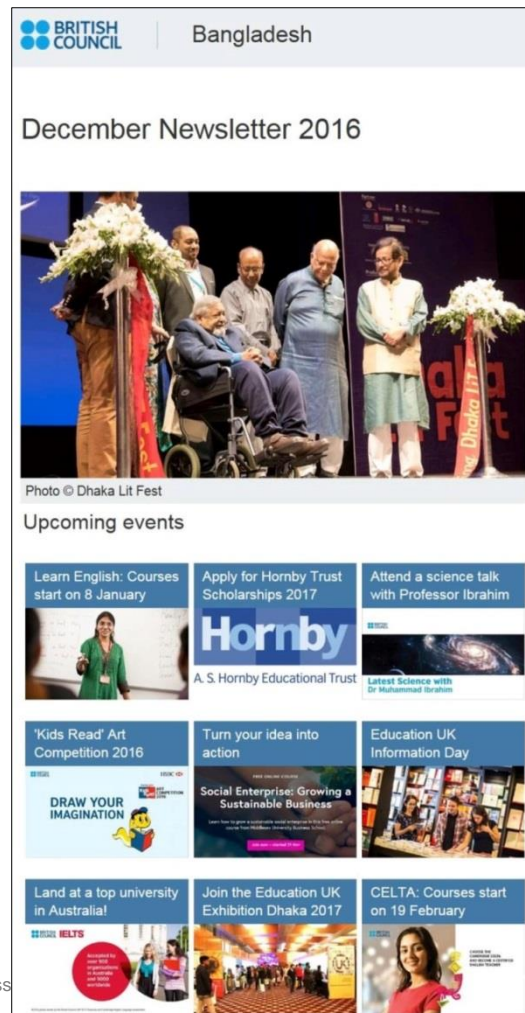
BRITISH COUNCIL | Bangladesh

December Newsletter 2016

Dhaka Lit Fest

Photo © Dhaka Lit Fest

Upcoming events

Learn English: Courses start on 8 January

Apply for Hornby Trust Scholarships 2017

Hornby

A. S. Hornby Educational Trust

Attend a science talk with Professor Ibrahim

Latest Science with Dr Muhammad Ibrahim

'Kids Read' Art Competition 2016

DRAW YOUR IMAGINATION

Turn your idea into action

FREE ONLINE COURSE

Social Enterprise: Growing a Sustainable Business

Education UK Information Day

Land at a top university in Australia!

IELTS

Join the Education UK Exhibition Dhaka 2017

CELTA: Courses start on 19 February